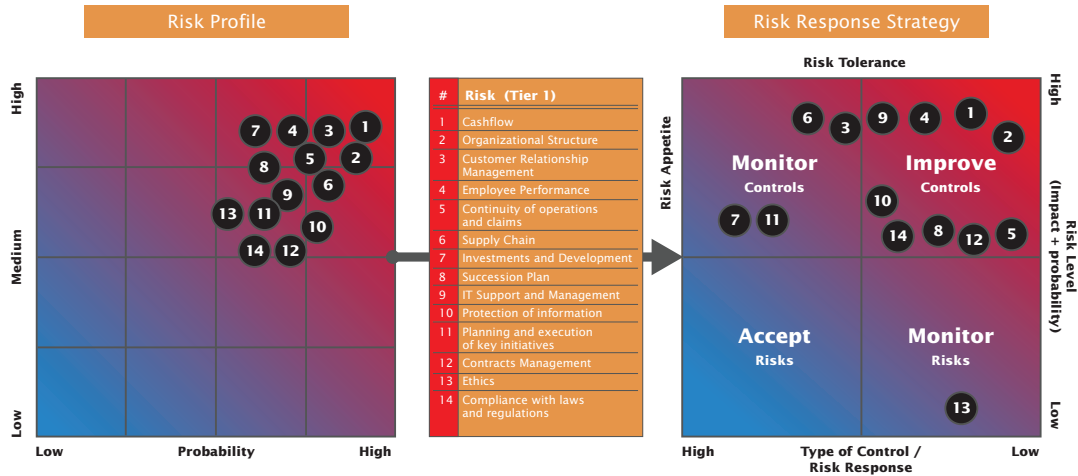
Risk Profile

High

Medium

Low

7 4 3 1
8 5 2
9 6
13 11
10
14 12

Low Probability High

| # | Risk (Tier 1) |
|---|---|
| 1 | Cashflow |
| 2 | Organizational Structure |
| 3 | Customer Relationship Management |
| 4 | Employee Performance |
| 5 | Continuity of operations and claims |
| 6 | Supply Chain |
| 7 | Investments and Development |
| 8 | Succession Plan |
| 9 | IT Support and Management |
| 10 | Protection of information |
| 11 | Planning and execution of key initiatives |
| 12 | Contracts Management |
| 13 | Ethics |
| 14 | Compliance with laws and regulations |

Risk Response Strategy

Risk Tolerance

Risk Appetite

High

Risk Level (Impact + probability)

Low

6 3 9 4 1
2

Monitor
Controls

Improve
Controls

7 11
10
14 8 12 5

Accept
Risks

Monitor
Risks

13

High Type of Control / Risk Response Low